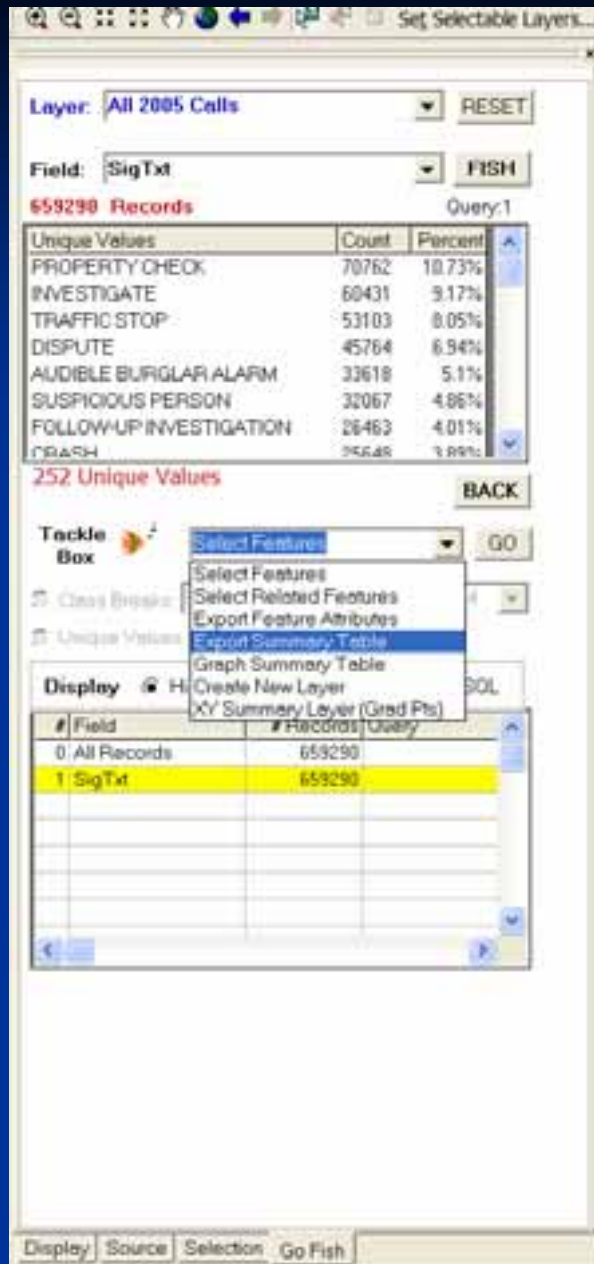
Set Selectable Layers...

Layer: All 2005 Calls RESET

Field: SigTxt FISH

659290 Records Query:1

| Unique Values | Count | Percent |
|---|---|---|
| PROPERTY CHECK | 70762 | 10.73% |
| INVESTIGATE | 60431 | 9.17% |
| TRAFFIC STOP | 53103 | 8.05% |
| DISPUTE | 45764 | 6.94% |
| AUDIBLE BURGLAR ALARM | 33618 | 5.1% |
| SUSPICIOUS PERSON | 32067 | 4.86% |
| FOLLOW-UP INVESTIGATION | 26463 | 4.01% |
| CRASH | 25648 | 3.89% |

252 Unique Values

BACK

Tackle Box

Select Features GO

Select Features
Select Related Features
Export Feature Attributes
Export Summary Table
Graph Summary Table
Create New Layer
XY Summary Layer (Grad Pts)

Class Breaks

Unique Values

Display H SQL

| # | Field | # Records | Query |
|---|---|---|---|
| 0 | All Records | 659290 | |
| 1 | SigTxt | 659290 | |

Display Source Selection Go Fish